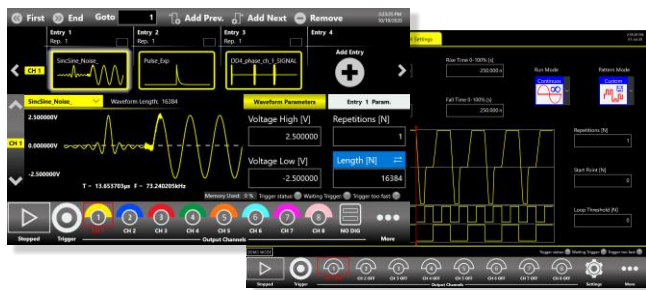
First End Goto 1 Add Prev. Add Next Remove

Entry 1 Rep. 1
Entry 2 Rep. 1
Entry 3 Rep. 1
Entry 4

CH 1

SincSine_Noise_
Pulse_Exp
OD4_phase_ch_1_SIGNAL
Add Entry

SincSine_Noise_ Waveform Length: 16384
Waveform Parameters
Entry 1 Param.

2.500000V
CH 1 0.000000V
-2.500000V

T = 13.653703µs F = 73.240205kHz

Voltage High [V]
2.500000
Repetitions [N]
1
Voltage Low [V]
-2.500000
Length [N]
16384

Memory Used: 0 % Trigger status Waiting Trigger Trigger too fast

Stopped Trigger
1 CH 1 2 CH 2 3 CH 3 4 CH 4 5 CH 5 6 CH 6 7 CH 7 8 CH 8 NO DIG More
Output Channels

Settings
Rise Time 0-100% [s]
250.000 n
Fall Time 0-100% [s]
250.000 n
Run Mode
Continuous
Pattern Mode
Custom
Repetitions [N]
1
Start Point [N]
0
Loop Threshold [N]
0

Trigger status Waiting Trigger Trigger too fast

Stopped Trigger CH 1 OFF CH 2 OFF CH 3 OFF CH 4 OFF CH 5 OFF CH 6 OFF CH 7 OFF CH 8 OFF Settings More
Output Channels